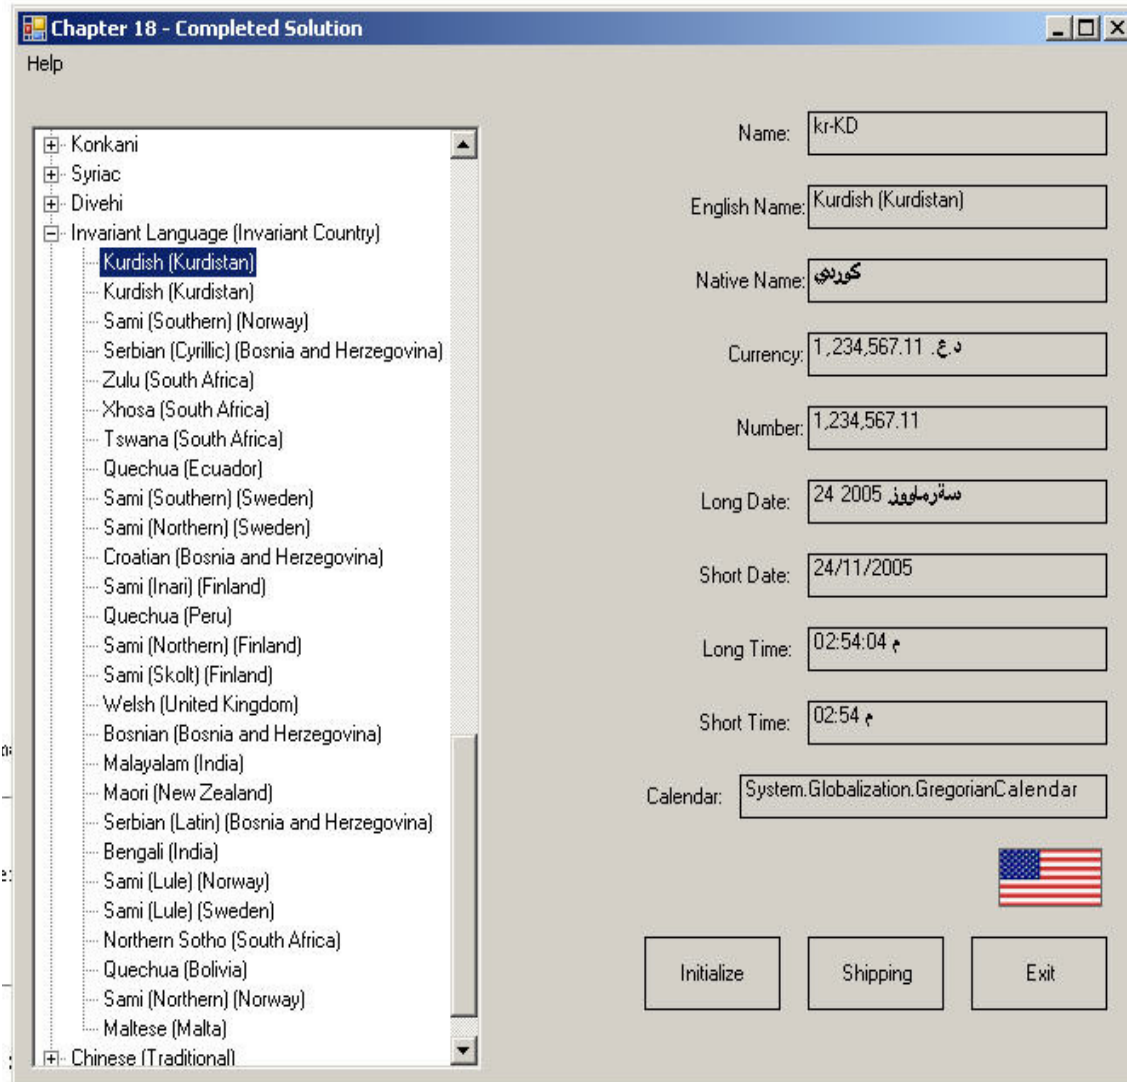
Chapter 18 - Completed Solution

Help

Konkani
Syriac
Divehi
Invariant Language (Invariant Country)
Kurdish (Kurdistan)
Kurdish (Kurdistan)
Sami (Southern) (Norway)
Serbian (Cyrillic) (Bosnia and Herzegovina)
Zulu (South Africa)
Xhosa (South Africa)
Tswana (South Africa)
Quechua (Ecuador)
Sami (Southern) (Sweden)
Sami (Northern) (Sweden)
Croatian (Bosnia and Herzegovina)
Sami (Inari) (Finland)
Quechua (Peru)
Sami (Northern) (Finland)
Sami (Skolt) (Finland)
Welsh (United Kingdom)
Bosnian (Bosnia and Herzegovina)
Malayalam (India)
Maori (New Zealand)
Serbian (Latin) (Bosnia and Herzegovina)
Bengali (India)
Sami (Lule) (Norway)
Sami (Lule) (Sweden)
Northern Sotho (South Africa)
Quechua (Bolivia)
Sami (Northern) (Norway)
Maltese (Malta)
Chinese (Traditional)

Name: kr-KD

English Name: Kurdish (Kurdistan)

Native Name: كوردي

Currency: 1,234,567.11 د.ع.

Number: 1,234,567.11

Long Date: 24 سەرماووز 2005

Short Date: 24/11/2005

Long Time: 02:54:04 م

Short Time: 02:54 م

Calendar: System.Globalization.GregorianCalendar

Initialize

Shipping

Exit